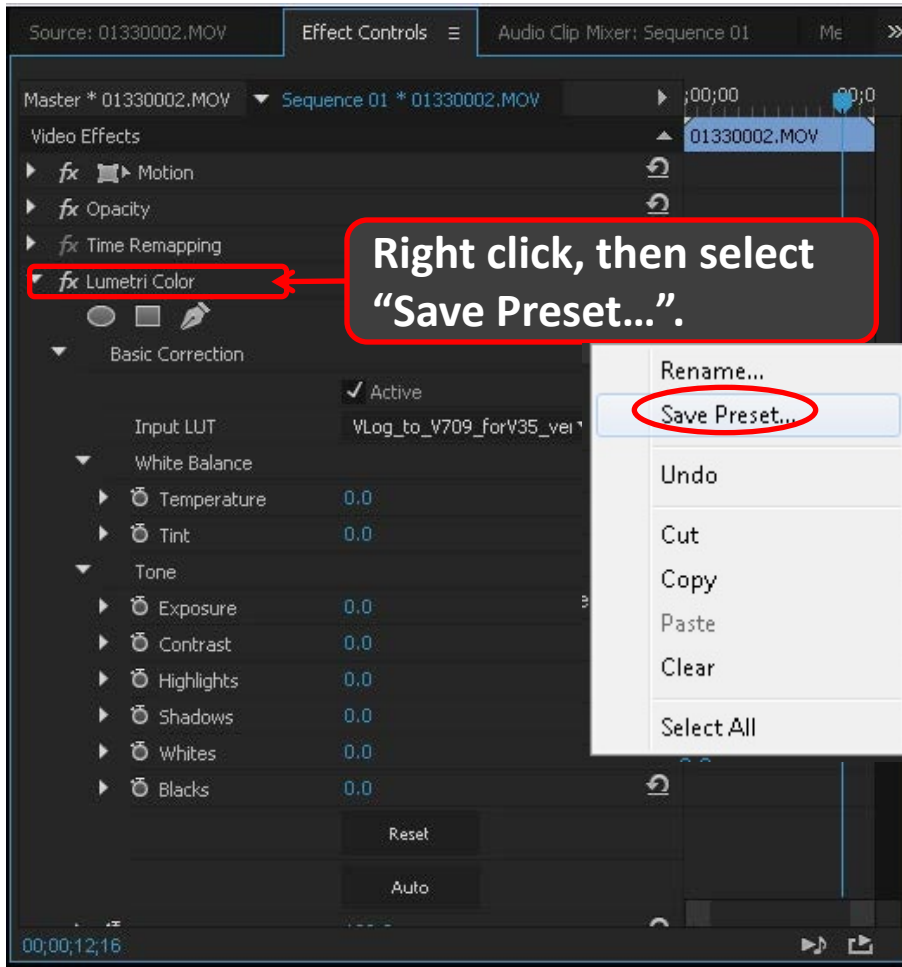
Source: 01330002.MOV
Effect Controls
Audio Clip Mixer: Sequence 01
Me
»

Master * 01330002.MOV
Sequence 01 * 01330002.MOV
;00;00
00;0
Video Effects
01330002.MOV
fx Motion
fx Opacity
fx Time Remapping
fx Lumetri Color

Right click, then select "Save Preset…".

Basic Correction
✓ Active
Input LUT
VLog_to_V709_forV35_ver
White Balance
Temperature 0.0
Tint 0.0
Tone
Exposure 0.0
Contrast 0.0
Highlights 0.0
Shadows 0.0
Whites 0.0
Blacks 0.0
Reset
Auto

Rename...
Save Preset...
Undo
Cut
Copy
Paste
Clear
Select All

00;00;12;16